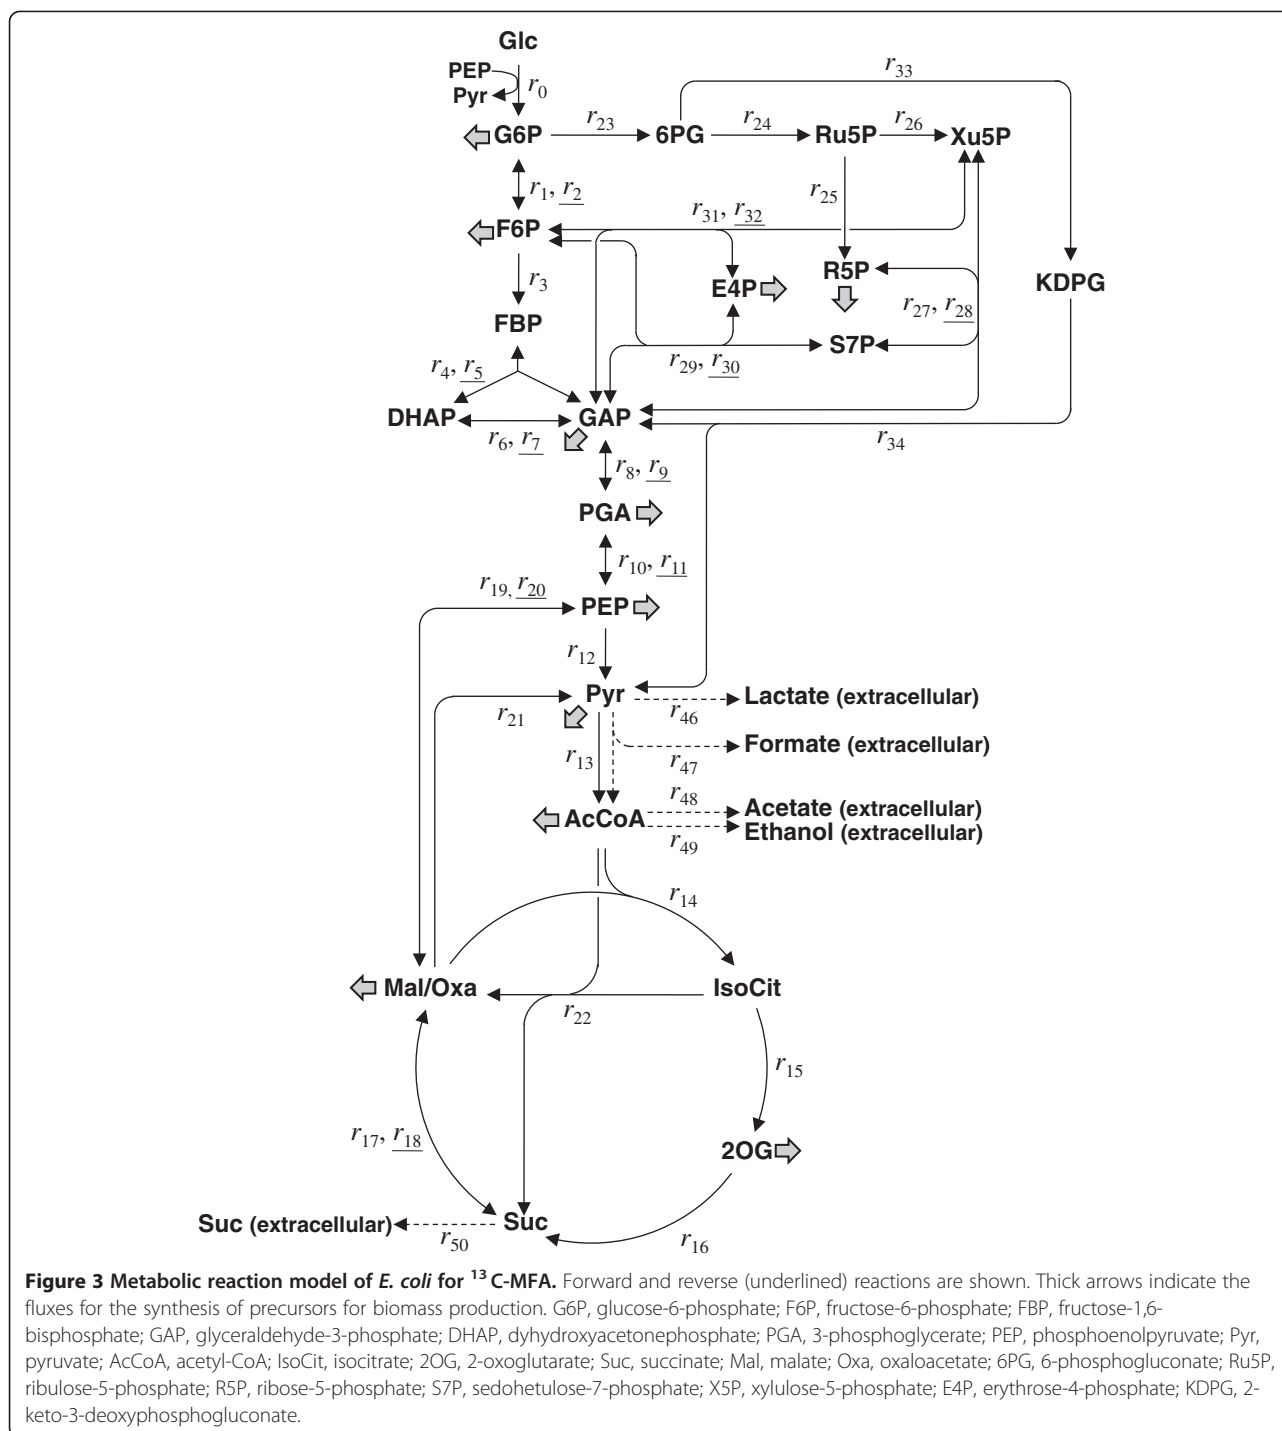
Glc

PEP

Pyr

$r_0$

G6P

$r_{23}$

6PG

$r_{24}$

Ru5P

$r_{26}$

Xu5P

$r_{33}$

$r_1$, $\underline{r_2}$

$r_{31}$, $\underline{r_{32}}$

$r_{25}$

F6P

$r_3$

E4P

R5P

KDPG

$r_{27}$, $\underline{r_{28}}$

FBP

S7P

$r_{29}$, $\underline{r_{30}}$

$r_4$, $\underline{r_5}$

DHAP

GAP

$r_6$, $\underline{r_7}$

$r_{34}$

$r_8$, $\underline{r_9}$

PGA

$r_{10}$, $\underline{r_{11}}$

$r_{19}$, $\underline{r_{20}}$

PEP

$r_{12}$

Pyr

Lactate (extracellular)

$r_{21}$

$r_{46}$

Formate (extracellular)

$r_{13}$

$r_{47}$

$r_{48}$

AcCoA

Acetate (extracellular)

Ethanol (extracellular)

$r_{49}$

$r_{14}$

Mal/Oxa

IsoCit

$r_{22}$

$r_{15}$

$r_{17}$, $\underline{r_{18}}$

2OG

Suc (extracellular)

Suc

$r_{50}$

$r_{16}$

**Figure 3 Metabolic reaction model of *E. coli* for $^{13}$C-MFA.** Forward and reverse (underlined) reactions are shown. Thick arrows indicate the fluxes for the synthesis of precursors for biomass production. G6P, glucose-6-phosphate; F6P, fructose-6-phosphate; FBP, fructose-1,6-bisphosphate; GAP, glyceraldehyde-3-phosphate; DHAP, dyhydroxyacetonephosphate; PGA, 3-phosphoglycerate; PEP, phosphoenolpyruvate; Pyr, pyruvate; AcCoA, acetyl-CoA; IsoCit, isocitrate; 2OG, 2-oxoglutarate; Suc, succinate; Mal, malate; Oxa, oxaloacetate; 6PG, 6-phosphogluconate; Ru5P, ribulose-5-phosphate; R5P, ribose-5-phosphate; S7P, sedohetulose-7-phosphate; X5P, xylulose-5-phosphate; E4P, erythrose-4-phosphate; KDPG, 2-keto-3-deoxyphosphogluconate.